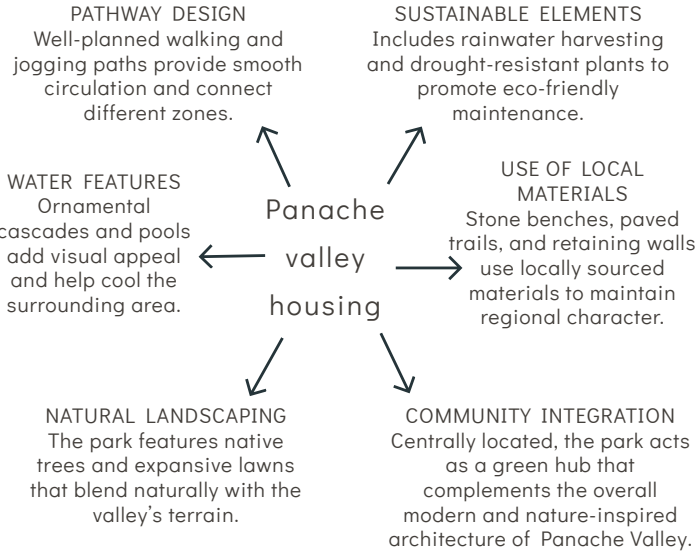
PATHWAY DESIGN
Well-planned walking and jogging paths provide smooth circulation and connect different zones.

SUSTAINABLE ELEMENTS
Includes rainwater harvesting and drought-resistant plants to promote eco-friendly maintenance.

WATER FEATURES
Ornamental cascades and pools add visual appeal and help cool the surrounding area.

Panache valley housing

USE OF LOCAL MATERIALS
Stone benches, paved trails, and retaining walls use locally sourced materials to maintain regional character.

NATURAL LANDSCAPING
The park features native trees and expansive lawns that blend naturally with the valley's terrain.

COMMUNITY INTEGRATION
Centrally located, the park acts as a green hub that complements the overall modern and nature-inspired architecture of Panache Valley.